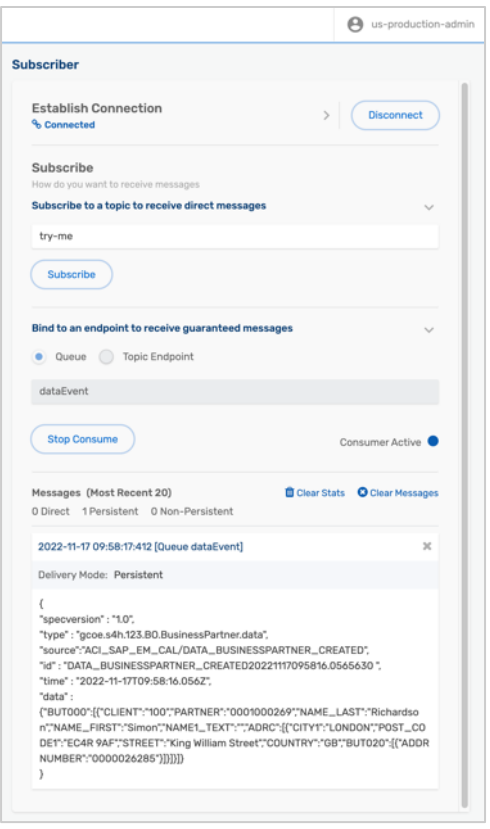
us-production-admin

Subscriber

Establish Connection
Connected

Disconnect

Subscribe
How do you want to receive messages

Subscribe to a topic to receive direct messages

try-me

Subscribe

Bind to an endpoint to receive guaranteed messages

Queue Topic Endpoint

dataEvent

Stop Consume

Consumer Active

Messages (Most Recent 20)

Clear Stats Clear Messages

0 Direct 1 Persistent 0 Non-Persistent

2022-11-17 09:58:17:412 [Queue dataEvent]

Delivery Mode: Persistent

{
"specversion" : "1.0",
"type" : "gcoe.s4h.123.BO.BusinessPartner.data",
"source":"ACI_SAP_EM_CAL/DATA_BUSINESSPARTNER_CREATED",
"id" : "DATA_BUSINESSPARTNER_CREATED20221117095816.0565630 ",
"time" : "2022-11-17T09:58:16.056Z",
"data" :
{"BUT000":[{"CLIENT":"100","PARTNER":"0001000269","NAME_LAST":"Richardson","NAME_FIRST":"Simon","NAME1_TEXT":"","ADRC":[{"CITY1":"LONDON","POST_CODE1":"EC4R 9AF","STREET":"King William Street","COUNTRY":"GB","BUT020":[{"ADDRNUMBER":"0000026285"}]}]}]}
}